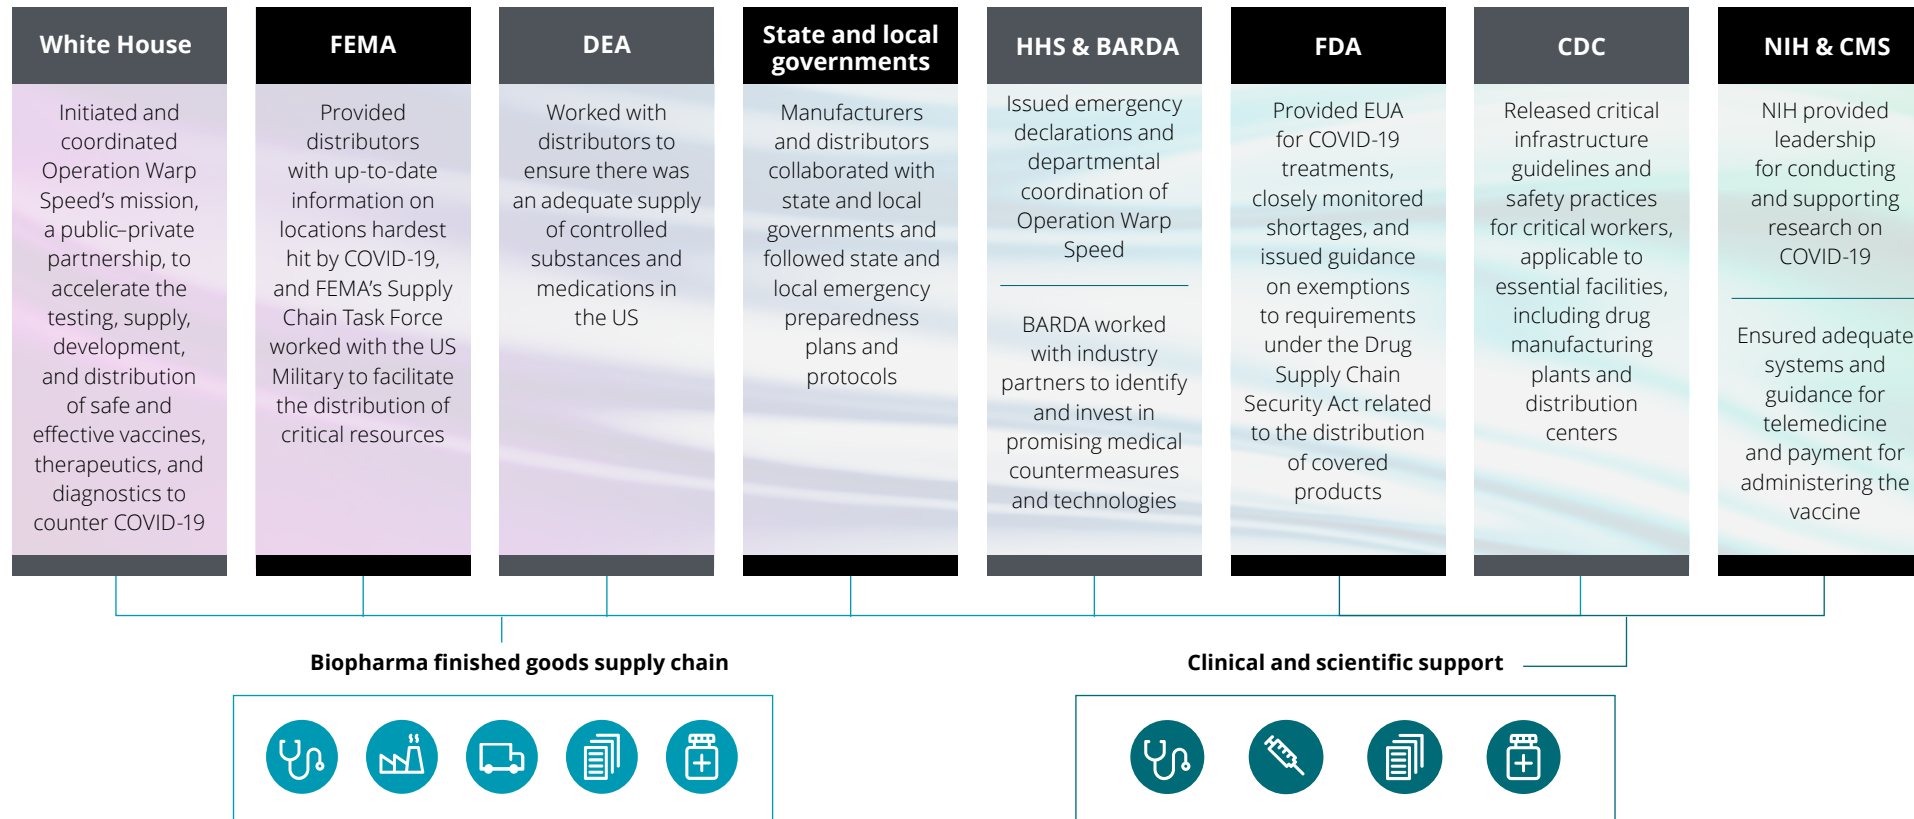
White House

Initiated and coordinated Operation Warp Speed's mission, a public–private partnership, to accelerate the testing, supply, development, and distribution of safe and effective vaccines, therapeutics, and diagnostics to counter COVID-19

FEMA

Provided distributors with up-to-date information on locations hardest hit by COVID-19, and FEMA's Supply Chain Task Force worked with the US Military to facilitate the distribution of critical resources

DEA

Worked with distributors to ensure there was an adequate supply of controlled substances and medications in the US

State and local governments

Manufacturers and distributors collaborated with state and local governments and followed state and local emergency preparedness plans and protocols

HHS & BARDA

Issued emergency declarations and departmental coordination of Operation Warp Speed

BARDA worked with industry partners to identify and invest in promising medical countermeasures and technologies

FDA

Provided EUA for COVID-19 treatments, closely monitored shortages, and issued guidance on exemptions to requirements under the Drug Supply Chain Security Act related to the distribution of covered products

CDC

Released critical infrastructure guidelines and safety practices for critical workers, applicable to essential facilities, including drug manufacturing plants and distribution centers

NIH & CMS

NIH provided leadership for conducting and supporting research on COVID-19

Ensured adequate systems and guidance for telemedicine and payment for administering the vaccine

Biopharma finished goods supply chain

Clinical and scientific support